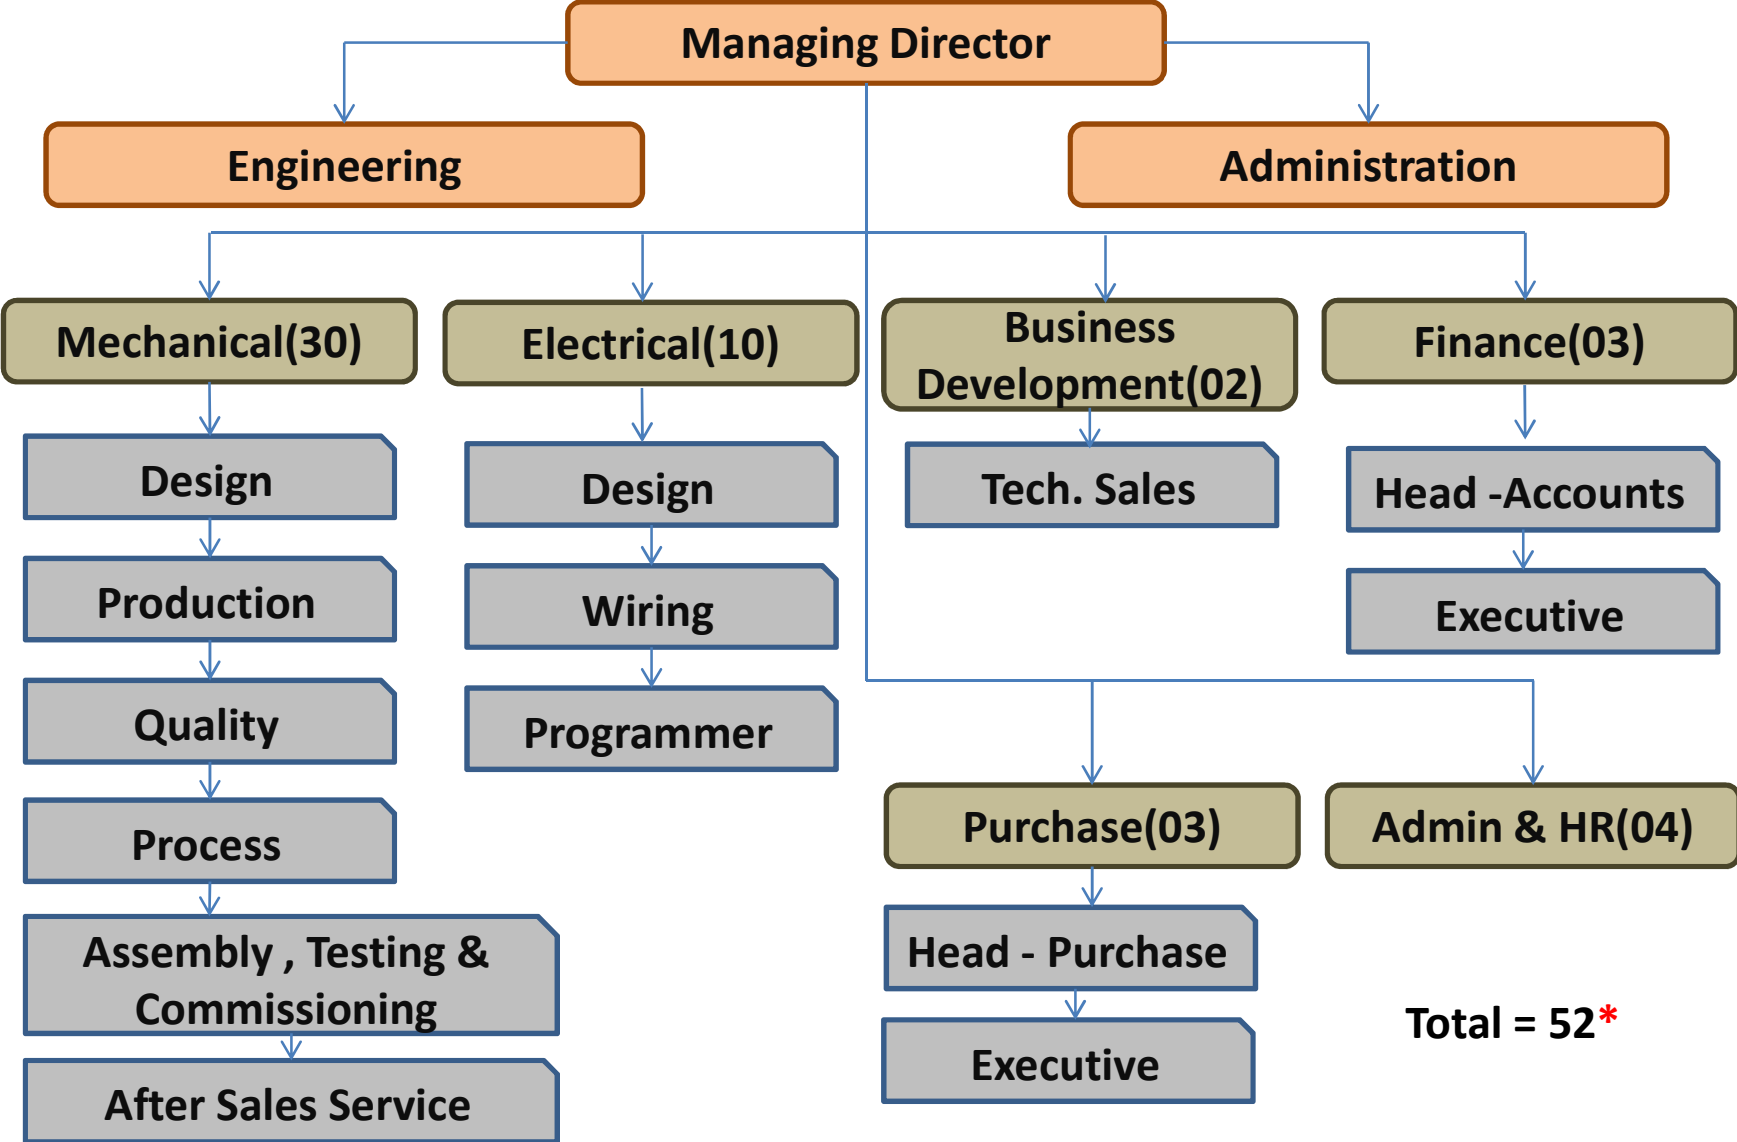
Managing Director

Engineering

Administration

Mechanical(30)

Electrical(10)

Business Development(02)

Finance(03)

Design

Production

Quality

Process

Assembly , Testing & Commissioning

After Sales Service

Design

Wiring

Programmer

Tech. Sales

Head -Accounts

Executive

Purchase(03)

Admin & HR(04)

Head - Purchase

Executive

Total = 52*